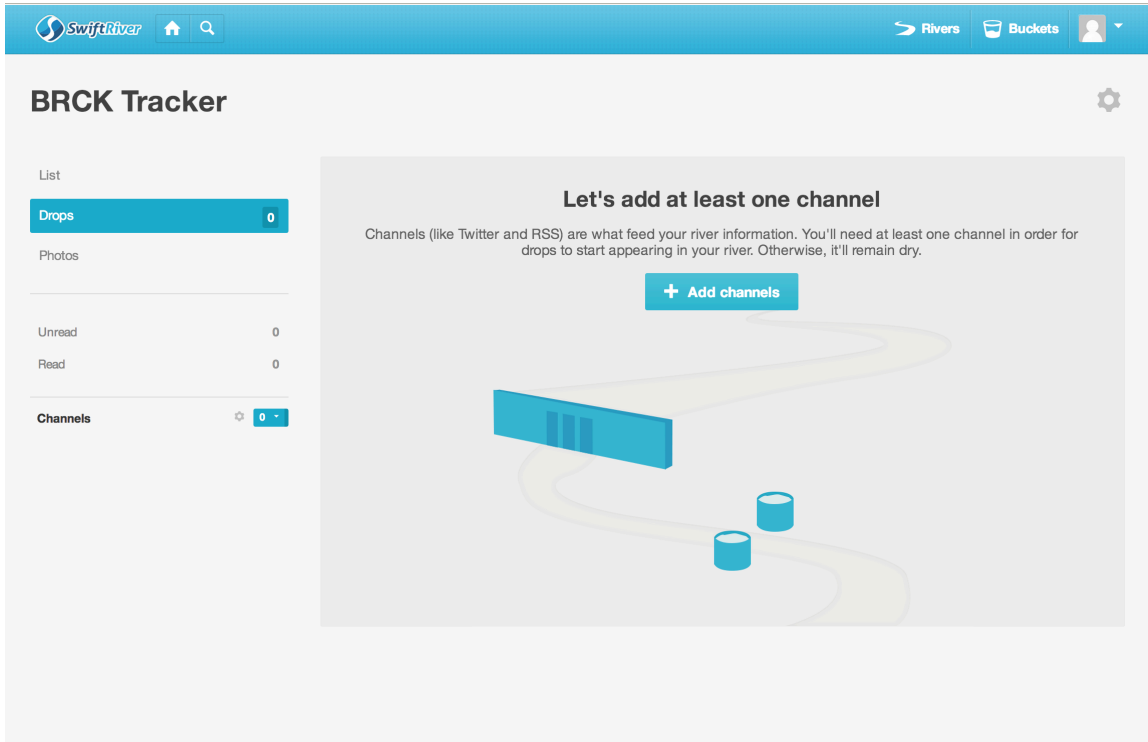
SwiftRiver

Rivers Buckets

BRCK Tracker

List

Drops 0

Photos

Unread 0

Read 0

Channels 0

Let's add at least one channel

Channels (like Twitter and RSS) are what feed your river information. You'll need at least one channel in order for drops to start appearing in your river. Otherwise, it'll remain dry.

+ Add channels